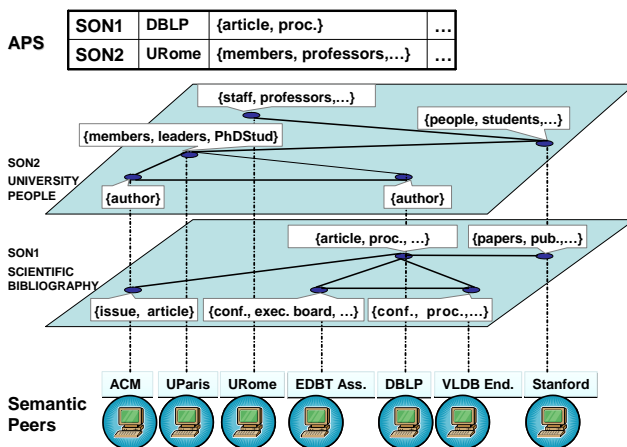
APS

| SON1 | DBLP | {article, proc.} | … |
|---|---|---|---|
| SON2 | URome | {members, professors,…} | … |

{staff, professors,…}

{people, students,…}

{members, leaders, PhDStud}

SON2
UNIVERSITY
PEOPLE

{author}

{author}

SON1
SCIENTIFIC
BIBLIOGRAPHY

{article, proc., …}

{papers, pub.,…}

{issue, article}

{conf., exec. board, …}

{conf., proc.,…}

ACM

UParis

URome

EDBT Ass.

DBLP

VLDB End.

Stanford

Semantic
Peers